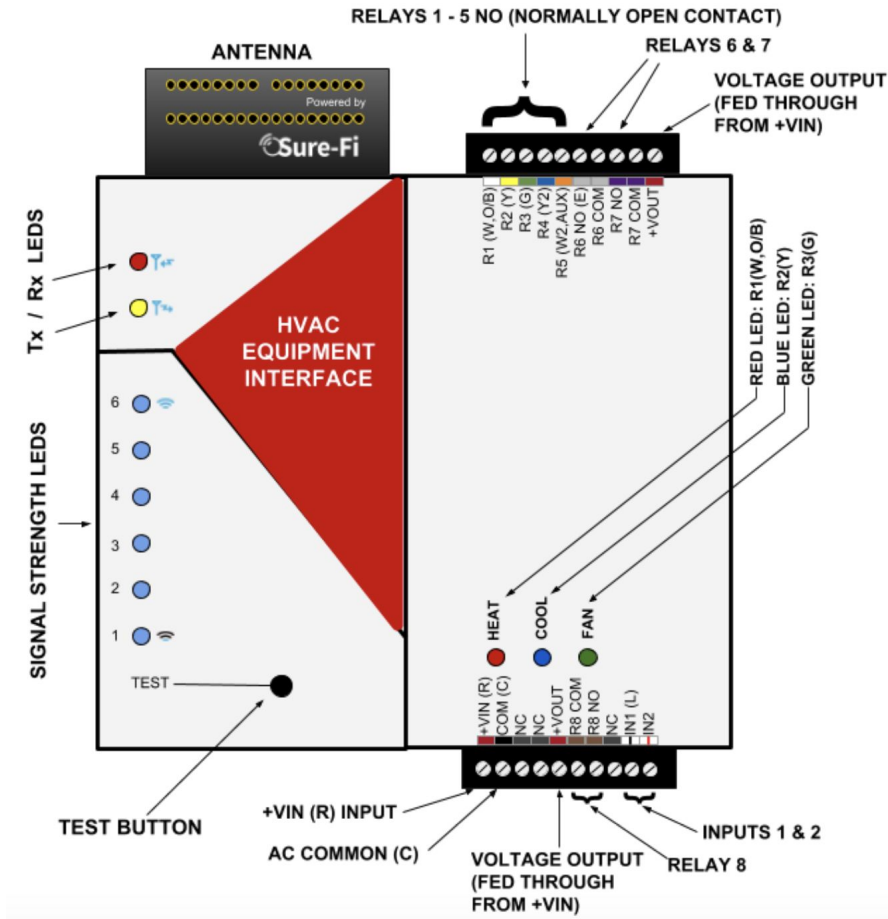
RELAYS 1 - 5 NO (NORMALLY OPEN CONTACT)

RELAYS 6 & 7

ANTENNA

VOLTAGE OUTPUT (FED THROUGH FROM +VIN)

Powered by

Sure-Fi

R1 (W,O/B)
R2 (Y)
R3 (G)
R4 (Y2)
R5 (W2,AUX)
R6 NO (E)
R6 COM
R7 NO
R7 COM
+VOUT

Tx / Rx LEDS

HVAC EQUIPMENT INTERFACE

RED LED: R1(W,O/B)
BLUE LED: R2(Y)
GREEN LED: R3(G)

6
5
4
3
2
1

SIGNAL STRENGTH LEDS

HEAT
COOL
FAN

TEST

+VIN (R)
COM (C)
NC
NC
+VOUT
R8 COM
R8 NO
NC
IN1 (L)
IN2

TEST BUTTON

+VIN (R) INPUT

AC COMMON (C)

INPUTS 1 & 2

RELAY 8

VOLTAGE OUTPUT (FED THROUGH FROM +VIN)